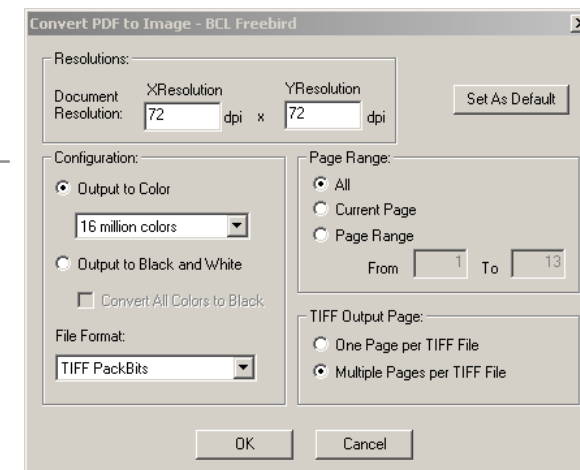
Convert PDF to Image - BCL Freebird

Resolutions:

Document Resolution: XResolution 72 dpi x YResolution 72 dpi

Set As Default

Configuration:

Output to Color

16 million colors

Output to Black and White

Convert All Colors to Black

File Format:

TIFF PackBits

Page Range:

All

Current Page

Page Range

From 1 To 13

TIFF Output Page:

One Page per TIFF File

Multiple Pages per TIFF File

OK

Cancel